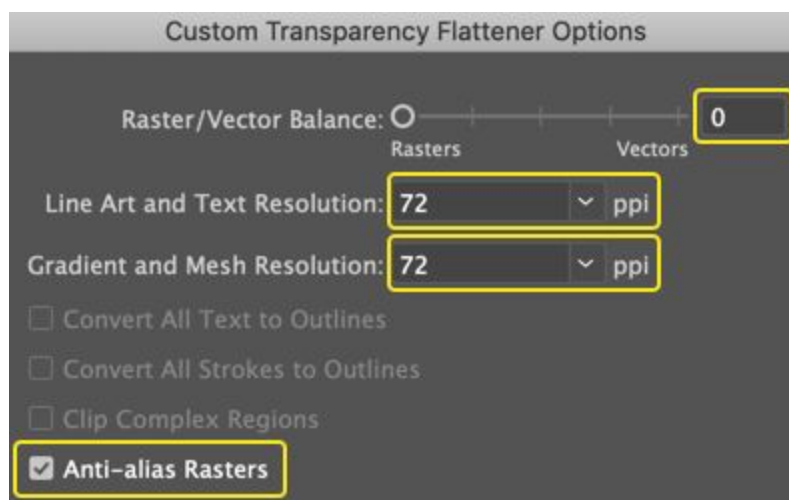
Custom Transparency Flattener Options

Raster/Vector Balance: 0
Rasters Vectors

Line Art and Text Resolution: 72 ppi

Gradient and Mesh Resolution: 72 ppi

Convert All Text to Outlines

Convert All Strokes to Outlines

Clip Complex Regions

Anti-alias Rasters